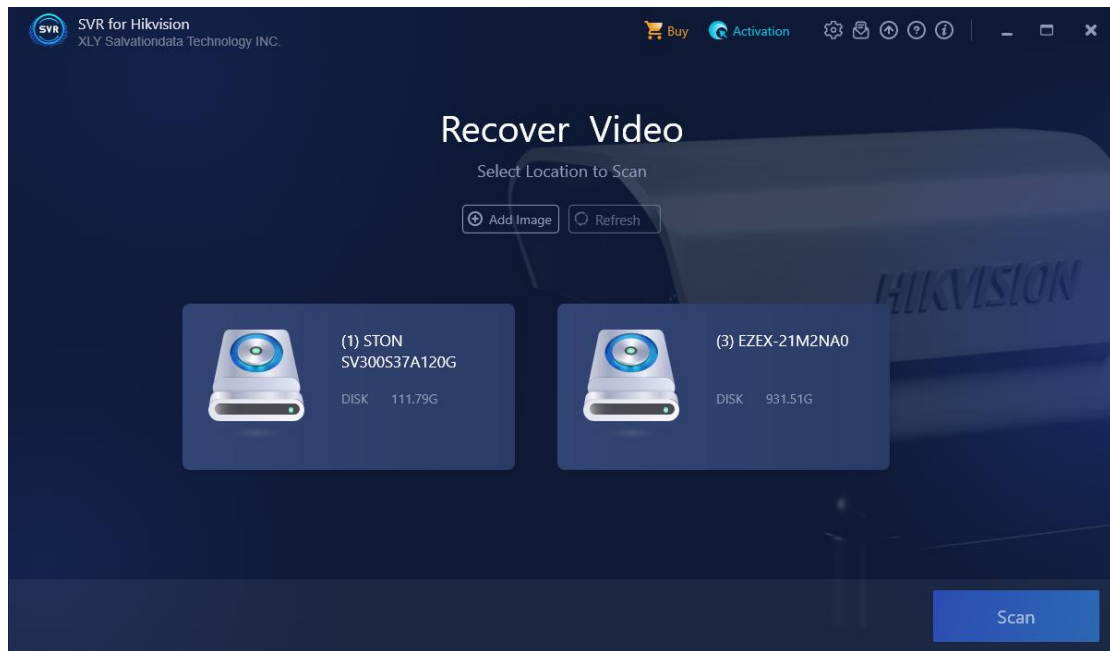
SVR
SVR for Hikvision
XLY Salvationdata Technology INC.

Buy Activation

Recover Video
Select Location to Scan

Add Image Refresh

HIKVISION

(1) STON SV300S37A120G
DISK 111.79G

(3) EZEX-21M2NA0
DISK 931.51G

Scan